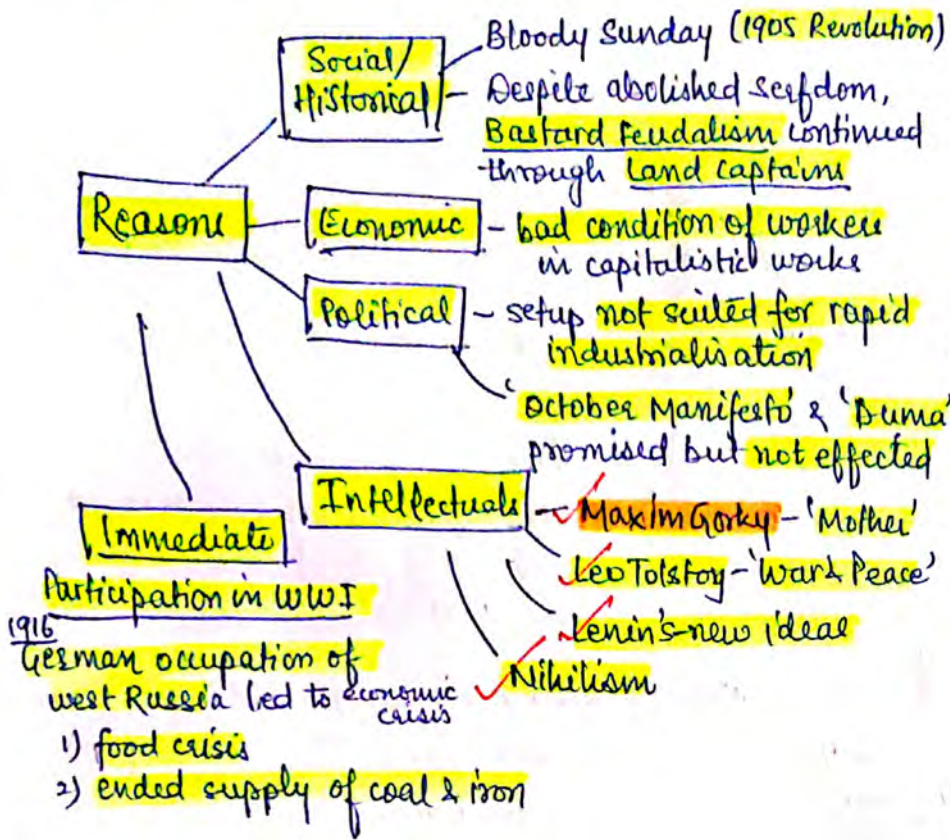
Social/ Historical

Bloody Sunday (1905 Revolution)

Despite abolished serfdom, Bastard feudalism continued through Land captains

Reasons

Economic - bad condition of workers in capitalistic works

Political - setup not suited for rapid industrialisation

'October Manifesto' & 'Duma' promised but not effected

Intellectuals

Maxim Gorky - 'Mother'

Leo Tolstoy - 'War & Peace'

Lenin's new ideal

Nihilism

Immediate

Participation in WWI

1916 German occupation of west Russia led to economic crisis

1) food crisis

2) ended supply of coal & iron